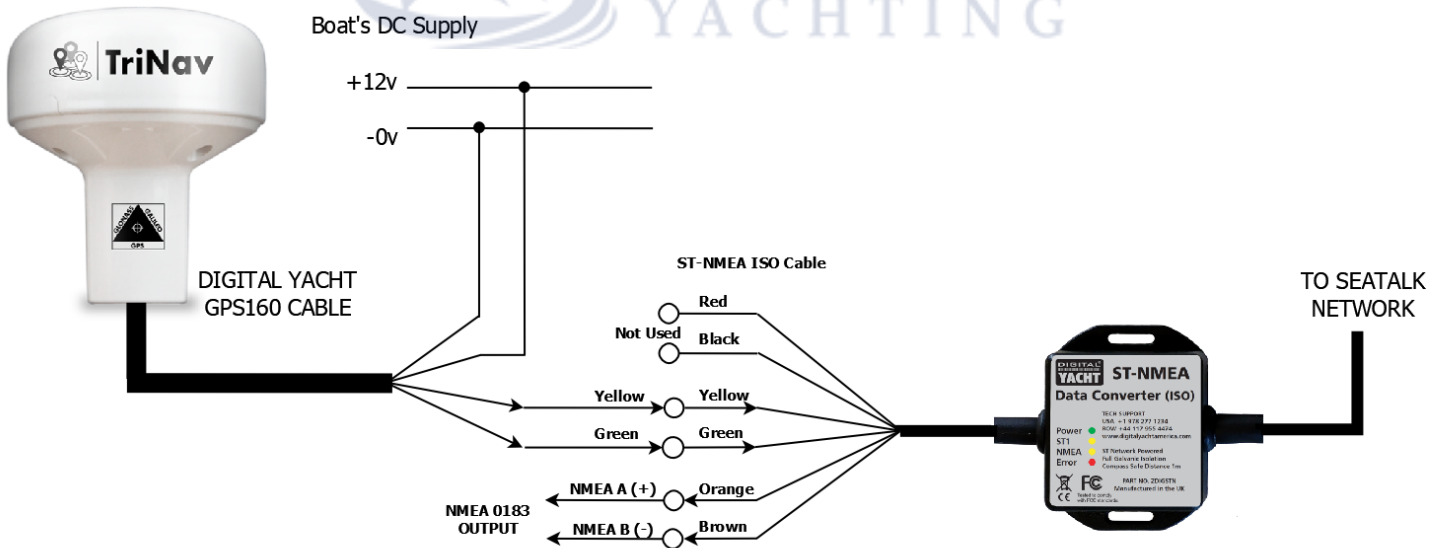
YACHTING

TriNav

GLONASS GALILEO GPS

Boat's DC Supply

+12v

-0v

DIGITAL YACHT GPS160 CABLE

ST-NMEA ISO Cable

Red

Not Used

Black

Yellow

Yellow

Green

Green

NMEA A (+)

Orange

NMEA 0183 OUTPUT

NMEA B (-)

Brown

TO SEATALK NETWORK

DIGITAL YACHT

ST-NMEA

Data Converter (ISO)

TECH SUPPORT
USA: +1 978 277 1238
ROW: +44 117 955 4474
www.digitalyachtamerica.com

Power
ST1
NMEA
Error

ST Network Powered
Full Galvanic Isolation
Compass Safe Distance 1m

CE FC

PART NO. ZDIGSTN
Manufactured in the UK